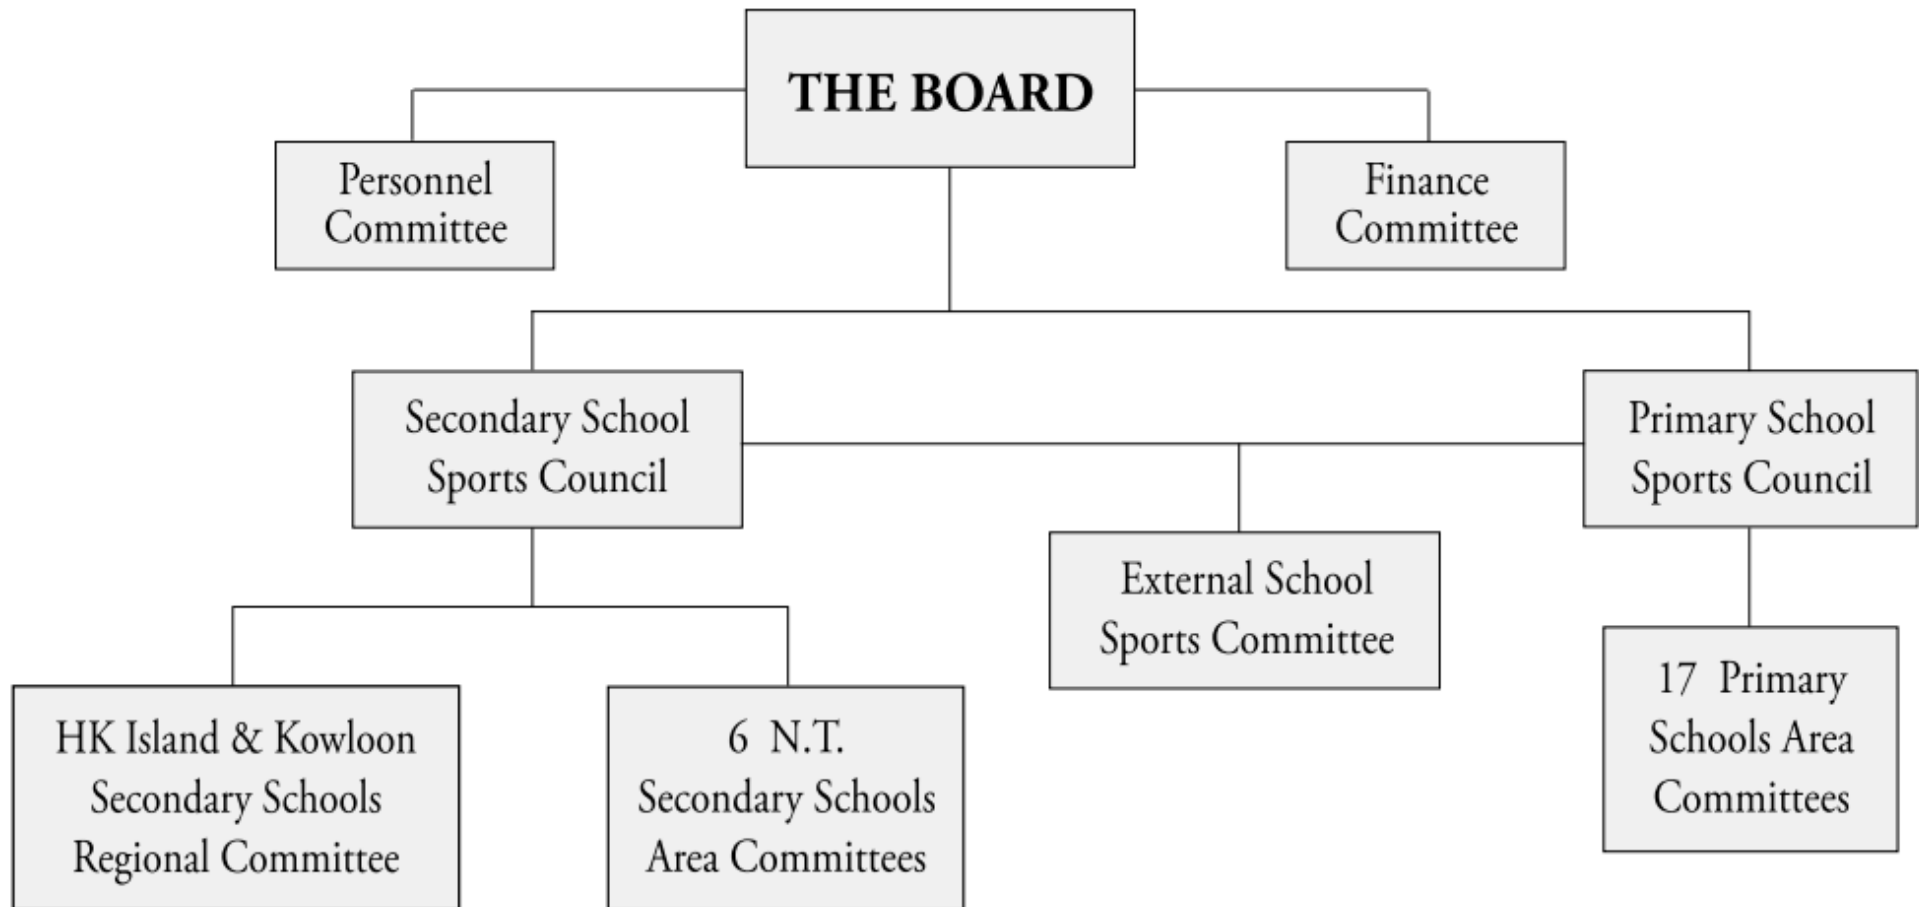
THE BOARD

Personnel Committee

Finance Committee

Secondary School Sports Council

Primary School Sports Council

External School Sports Committee

HK Island & Kowloon Secondary Schools Regional Committee

6 N.T. Secondary Schools Area Committees

17 Primary Schools Area Committees